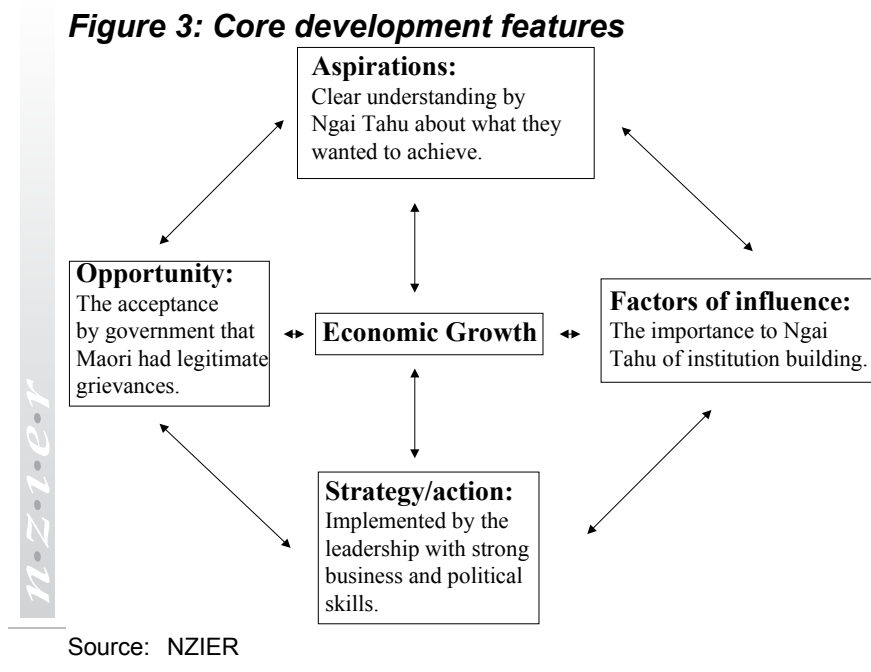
Figure 3: Core development features

Aspirations:
Clear understanding by Ngai Tahu about what they wanted to achieve.

Opportunity:
The acceptance by government that Maori had legitimate grievances.

Economic Growth

Factors of influence:
The importance to Ngai Tahu of institution building.

Strategy/action:
Implemented by the leadership with strong business and political skills.

n·z·i·e·r

Source: NZIER